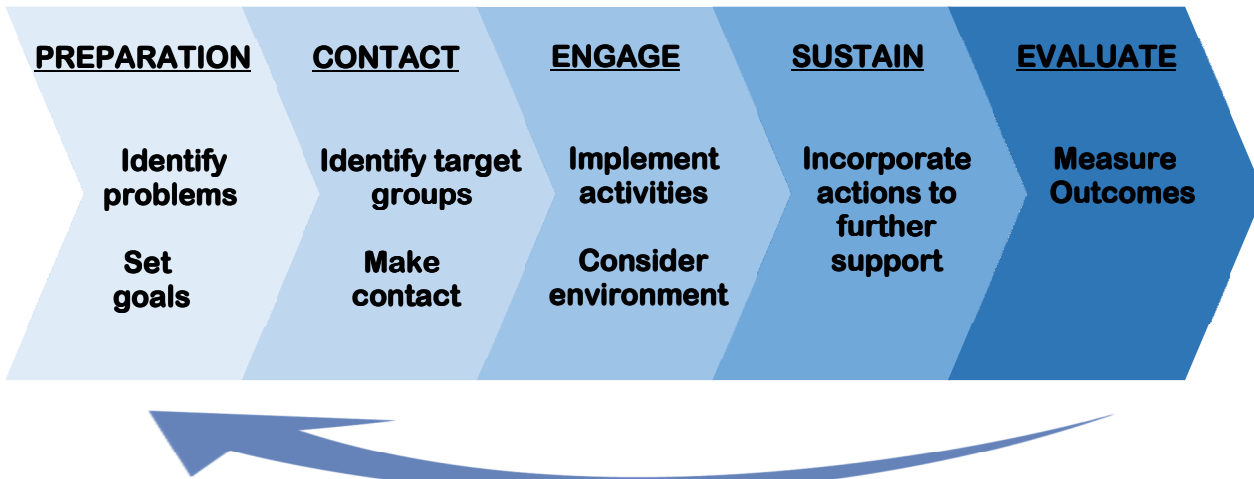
PREPARATION

Identify problems

Set goals

CONTACT

Identify target groups

Make contact

ENGAGE

Implement activities

Consider environment

SUSTAIN

Incorporate actions to further support

EVALUATE

Measure Outcomes